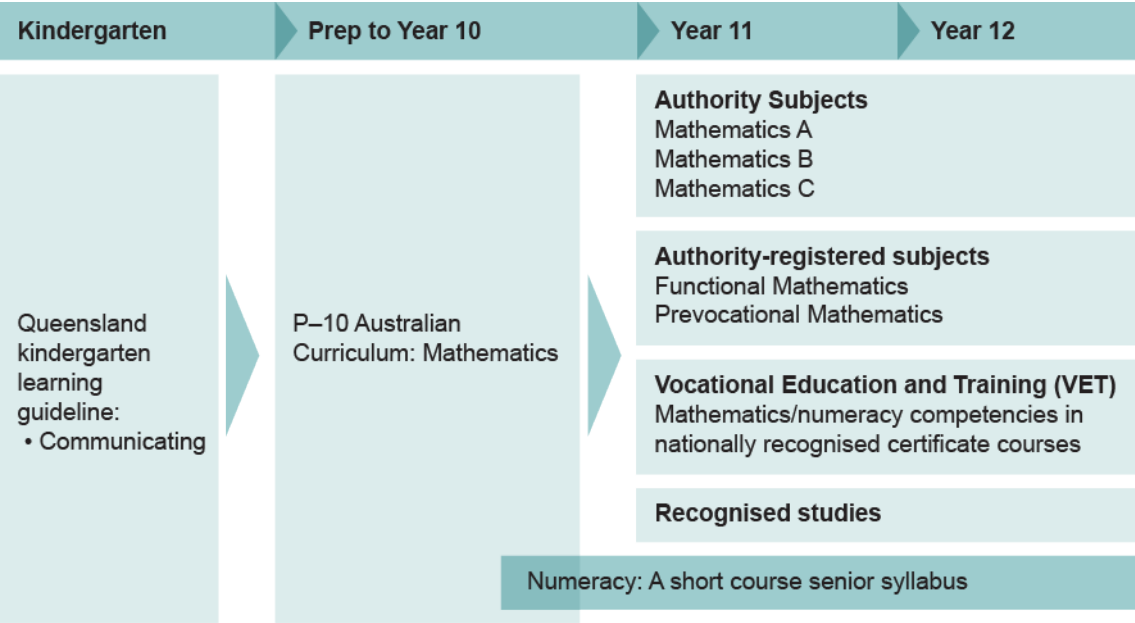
Kindergarten

Prep to Year 10

Year 11

Year 12

Queensland kindergarten learning guideline:
• Communicating

P–10 Australian Curriculum: Mathematics

**Authority Subjects**
Mathematics A
Mathematics B
Mathematics C

**Authority-registered subjects**
Functional Mathematics
Prevocational Mathematics

**Vocational Education and Training (VET)**
Mathematics/numeracy competencies in nationally recognised certificate courses

**Recognised studies**

Numeracy: A short course senior syllabus